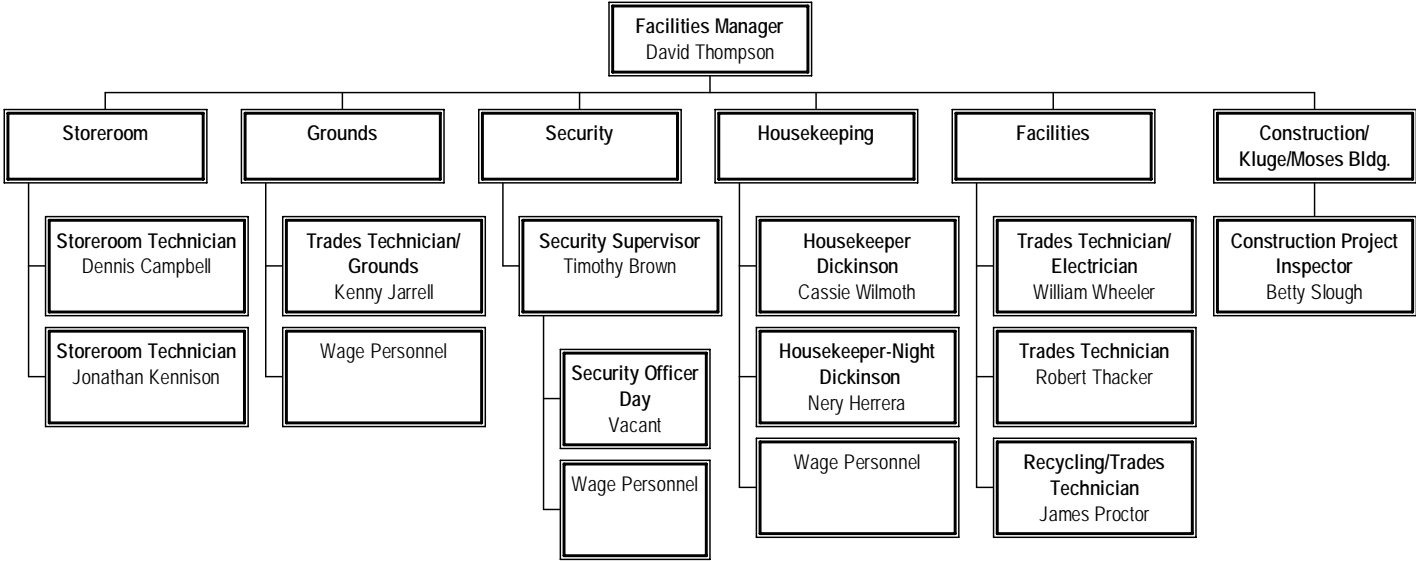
Facilities Manager
David Thompson

Storeroom

Storeroom Technician
Dennis Campbell

Storeroom Technician
Jonathan Kennison

Grounds

Trades Technician/ Grounds
Kenny Jarrell

Wage Personnel

Security

Security Supervisor
Timothy Brown

Security Officer Day
Vacant

Wage Personnel

Housekeeping

Housekeeper Dickinson
Cassie Wilmoth

Housekeeper-Night Dickinson
Nery Herrera

Wage Personnel

Facilities

Trades Technician/ Electrician
William Wheeler

Trades Technician
Robert Thacker

Recycling/Trades Technician
James Proctor

Construction/ Kluge/Moses Bldg.

Construction Project Inspector
Betty Slough